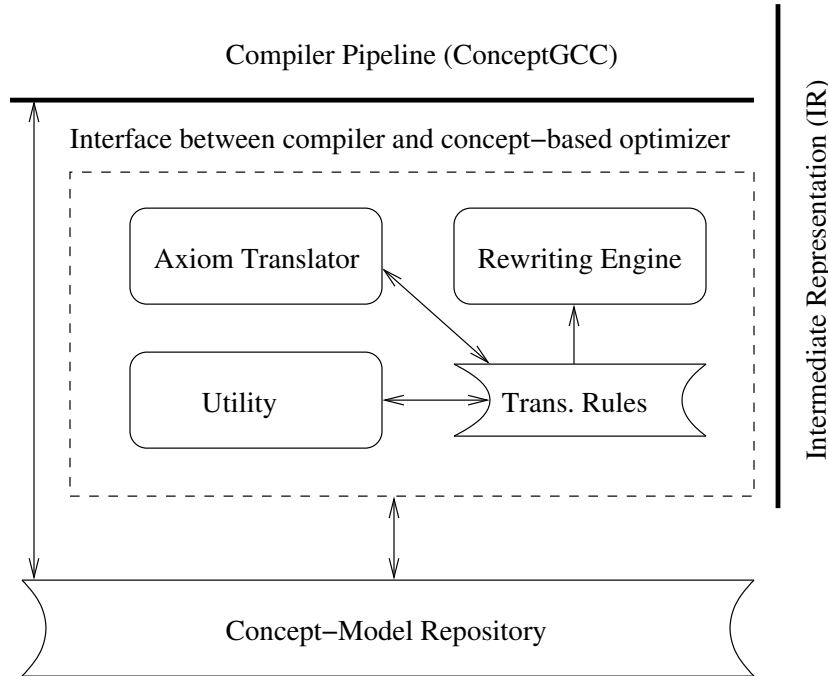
Compiler Pipeline (ConceptGCC)

Intermediate Representation (IR)

Interface between compiler and concept−based optimizer

Axiom Translator

Rewriting Engine

Utility

Trans. Rules

Concept−Model Repository